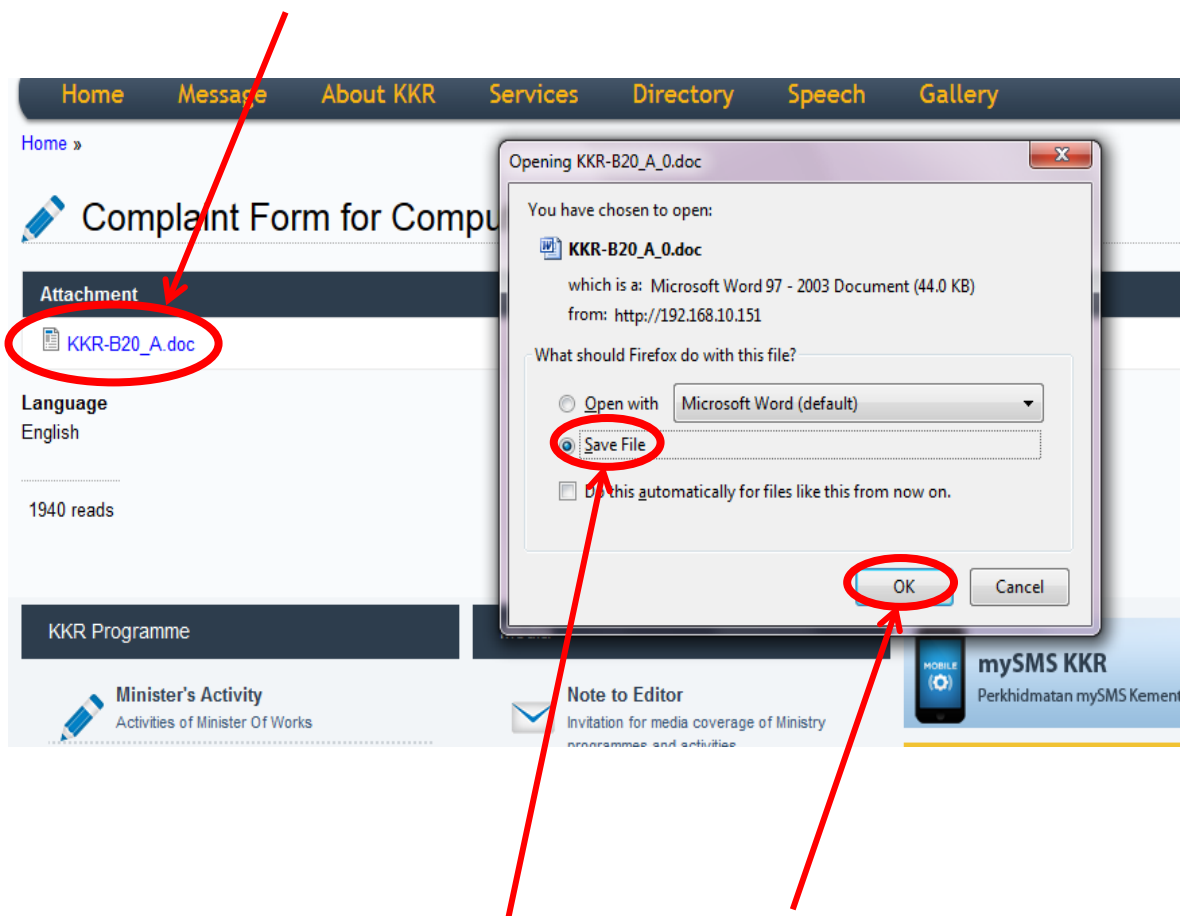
Home Message About KKR Services Directory Speech Gallery

Home »

Complaint Form for Compu

Attachment

KKR-B20_A.doc

Language
English

1940 reads

KKR Programme

Minister's Activity
Activities of Minister Of Works

Note to Editor
Invitation for media coverage of Ministry programmes and activities

MOBILE
mySMS KKR
Perkhidmatan mySMS Kement

Opening KKR-B20_A_0.doc

You have chosen to open:

KKR-B20_A_0.doc

which is a: Microsoft Word 97 - 2003 Document (44.0 KB)
from: http://192.168.10.151

What should Firefox do with this file?

Open with Microsoft Word (default)

Save File

Do this automatically for files like this from now on.

OK Cancel